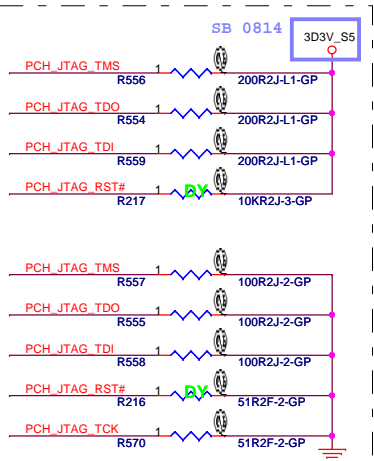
SB 0814

3D3V_S5

PCH_JTAG_TMS
R556
1
2
200R2J-L1-GP

PCH_JTAG_TDO
R554
1
2
200R2J-L1-GP

PCH_JTAG_TDI
R559
1
2
200R2J-L1-GP

PCH_JTAG_RST#
R217
DY
1
2
10KR2J-3-GP

PCH_JTAG_TMS
R557
1
2
100R2J-2-GP

PCH_JTAG_TDO
R555
1
2
100R2J-2-GP

PCH_JTAG_TDI
R558
1
2
100R2J-2-GP

PCH_JTAG_RST#
R216
DY
1
2
51R2F-2-GP

PCH_JTAG_TCK
R570
1
2
51R2F-2-GP